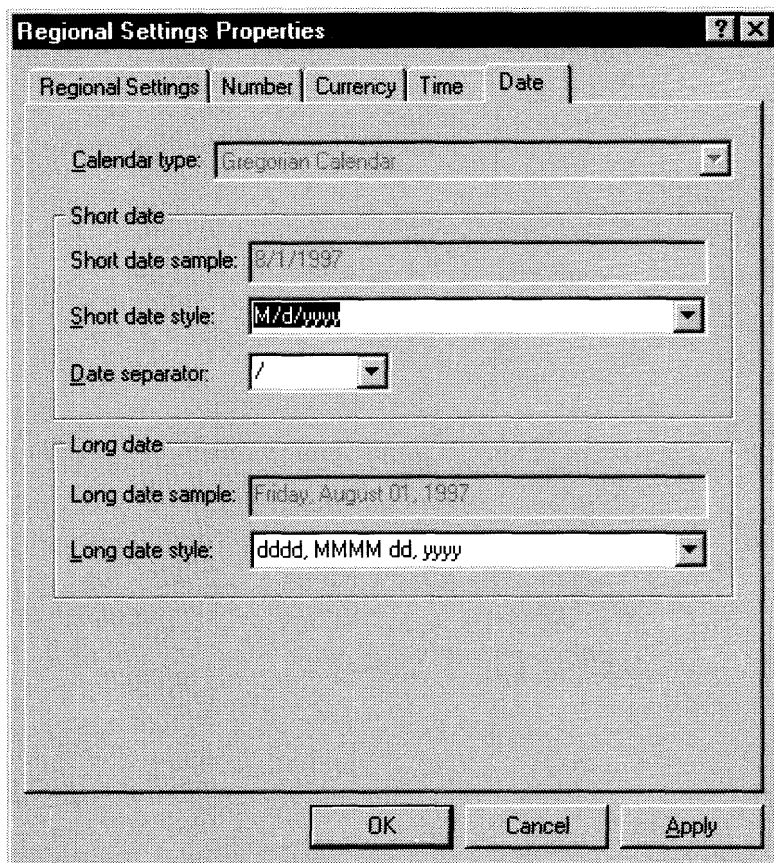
Regional Settings Properties

? X

Regional Settings | Number | Currency | Time | Date

Calendar type: Gregorian Calendar

Short date

Short date sample: 8/1/1997

Short date style: M/d/yyyy

Date separator: /

Long date

Long date sample: Friday, August 01, 1997

Long date style: dddd, MMMM dd, yyyy

OK | Cancel | Apply